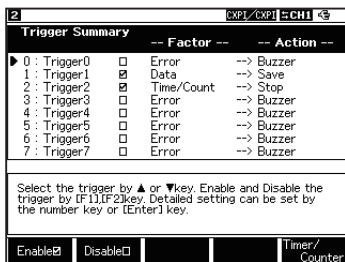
2 CXPI/CXPI CH1

Trigger Summary -- Factor -- -- Action --

| | | Factor | | Action |
|---|---|---|---|---|
| ▶ 0 : Trigger0 | ☐ | Error | --> | Buzzer |
| 1 : Trigger1 | ☑ | Data | --> | Save |
| 2 : Trigger2 | ☑ | Time/Count | --> | Stop |
| 3 : Trigger3 | ☐ | Error | --> | Buzzer |
| 4 : Trigger4 | ☐ | Error | --> | Buzzer |
| 5 : Trigger5 | ☐ | Error | --> | Buzzer |
| 6 : Trigger6 | ☐ | Error | --> | Buzzer |
| 7 : Trigger7 | ☐ | Error | --> | Buzzer |

Select the trigger by ▲ or ▼key. Enable and Disable the trigger by [F1],[F2]key. Detailed setting can be set by the number key or [Enter] key.

Enable☑ Disable☐ Timer/ Counter